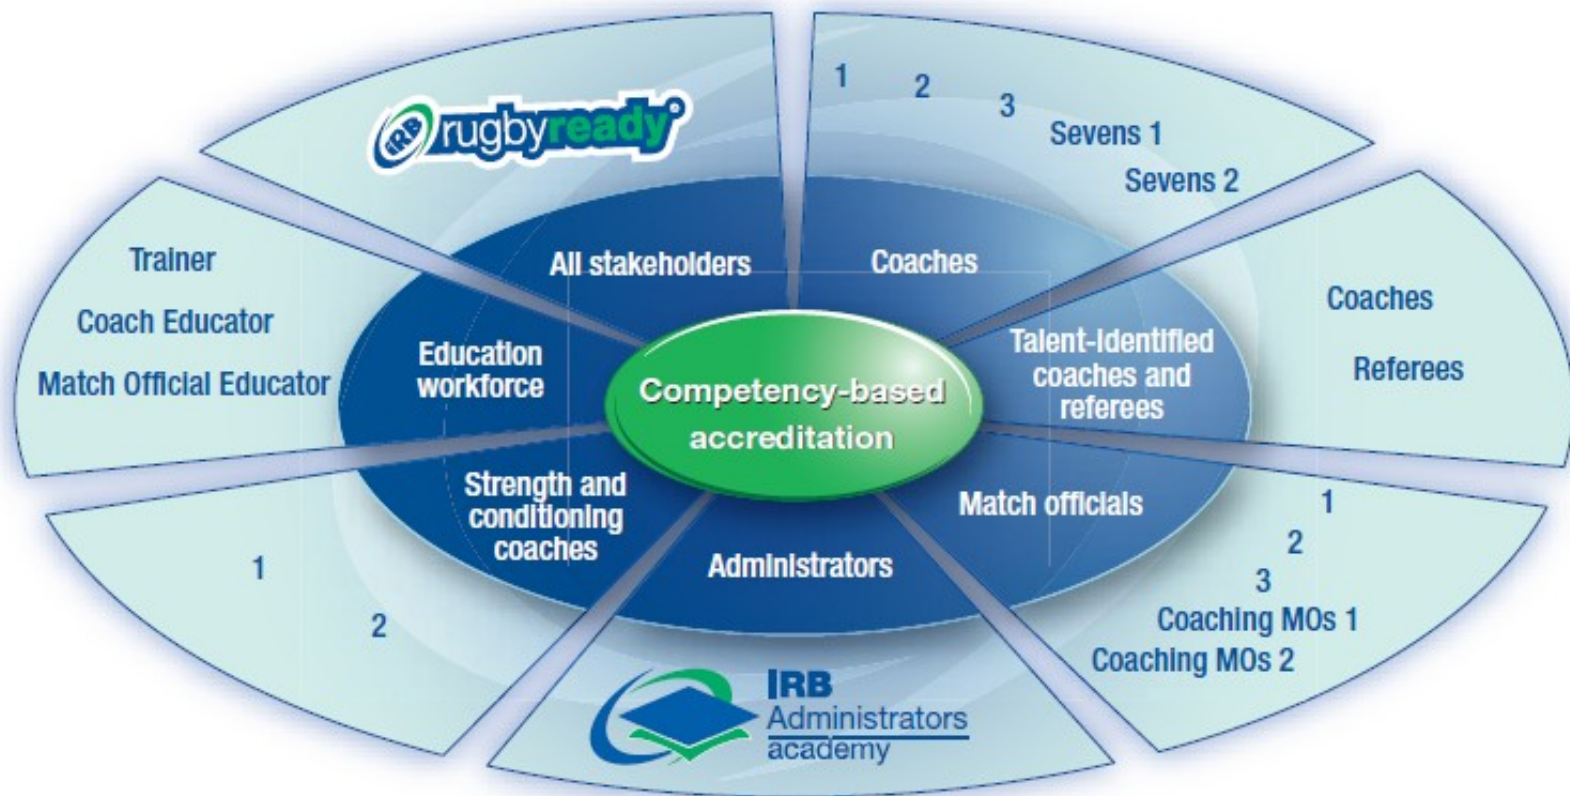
IRB rugbyready

1
2
3
Sevens 1
Sevens 2

Trainer
Coach Educator
Match Official Educator

All stakeholders

Coaches

Coaches
Referees

Education workforce

Competency-based accreditation

Talent-identified coaches and referees

Strength and conditioning coaches

Match officials

Administrators

1
2

1
2
3
Coaching MOs 1
Coaching MOs 2

IRB Administrators academy